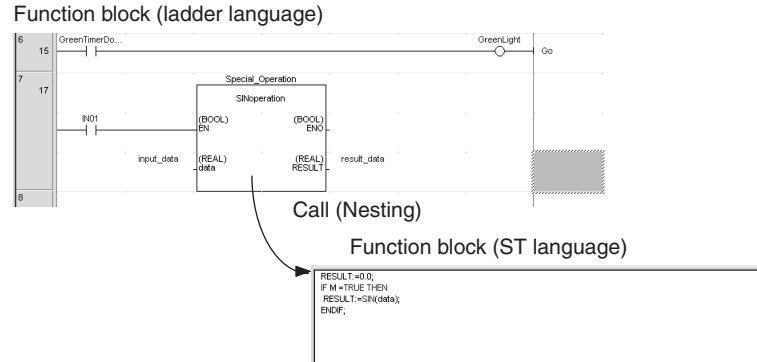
Function block (ladder language)

6
15
GreenTimerDo...
GreenLight
Go

7
17
Special_Operation
SINoperation
IN01
(BOOL)
EN
(BOOL)
ENO
input_data
(REAL)
data
(REAL)
RESULT
result_data

8

Call (Nesting)

Function block (ST language)

RESULT:=0.0;
IF M =TRUE THEN
RESULT:=SIN(data);
ENDIF;